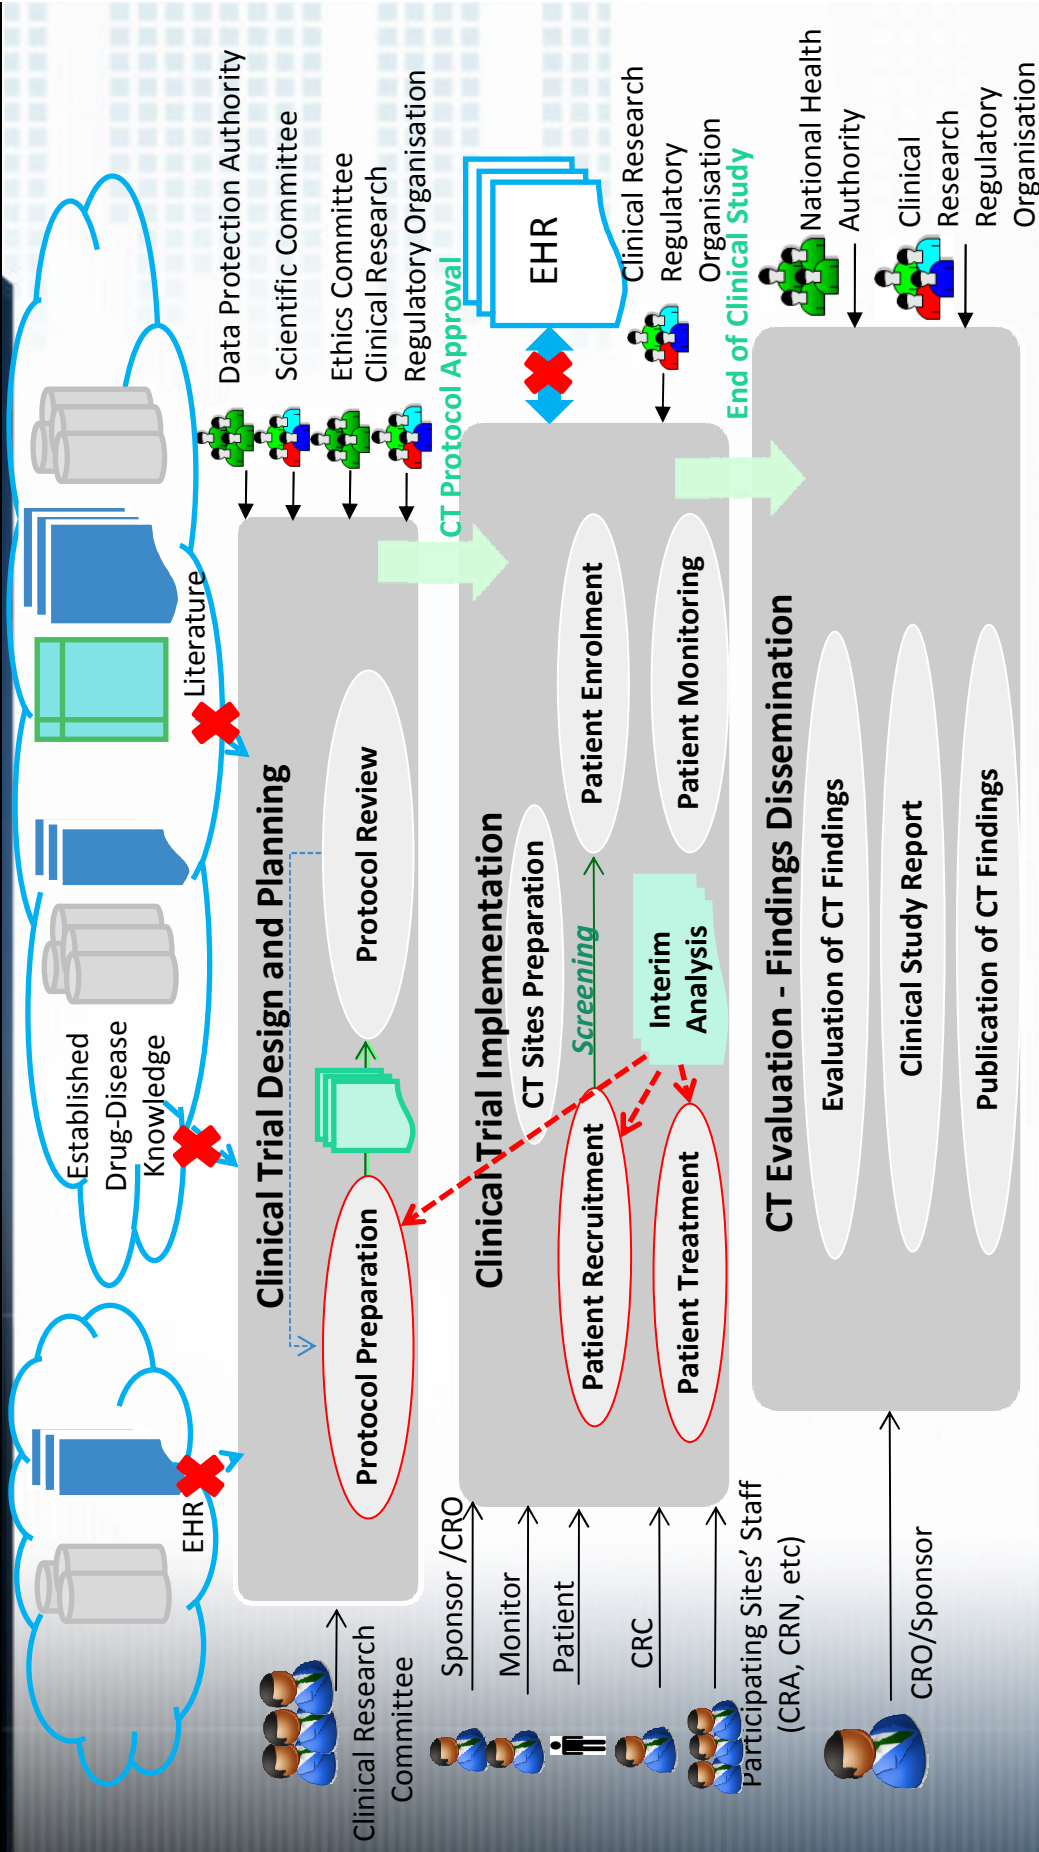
Data Protection Authority
Scientific Committee
Ethics Committee
Clinical Research Regulatory Organisation
CT Protocol Approval

EHR
Clinical Research Regulatory Organisation
End of Clinical Study

National Health Authority
Clinical Research Regulatory Organisation

EHR
Established Drug-Disease Knowledge
Literature

Clinical Trial Design and Planning
Protocol Preparation
Protocol Review

Clinical Trial Implementation
CT Sites Preparation
Screening
Patient Recruitment
Patient Enrolment
Interim Analysis
Patient Treatment
Patient Monitoring

CT Evaluation - Findings Dissemination
Evaluation of CT Findings
Clinical Study Report
Publication of CT Findings

Clinical Research Committee
Sponsor /CRO
Monitor
Patient
CRC
Participating Sites' Staff (CRA, CRN, etc)
CRO/Sponsor